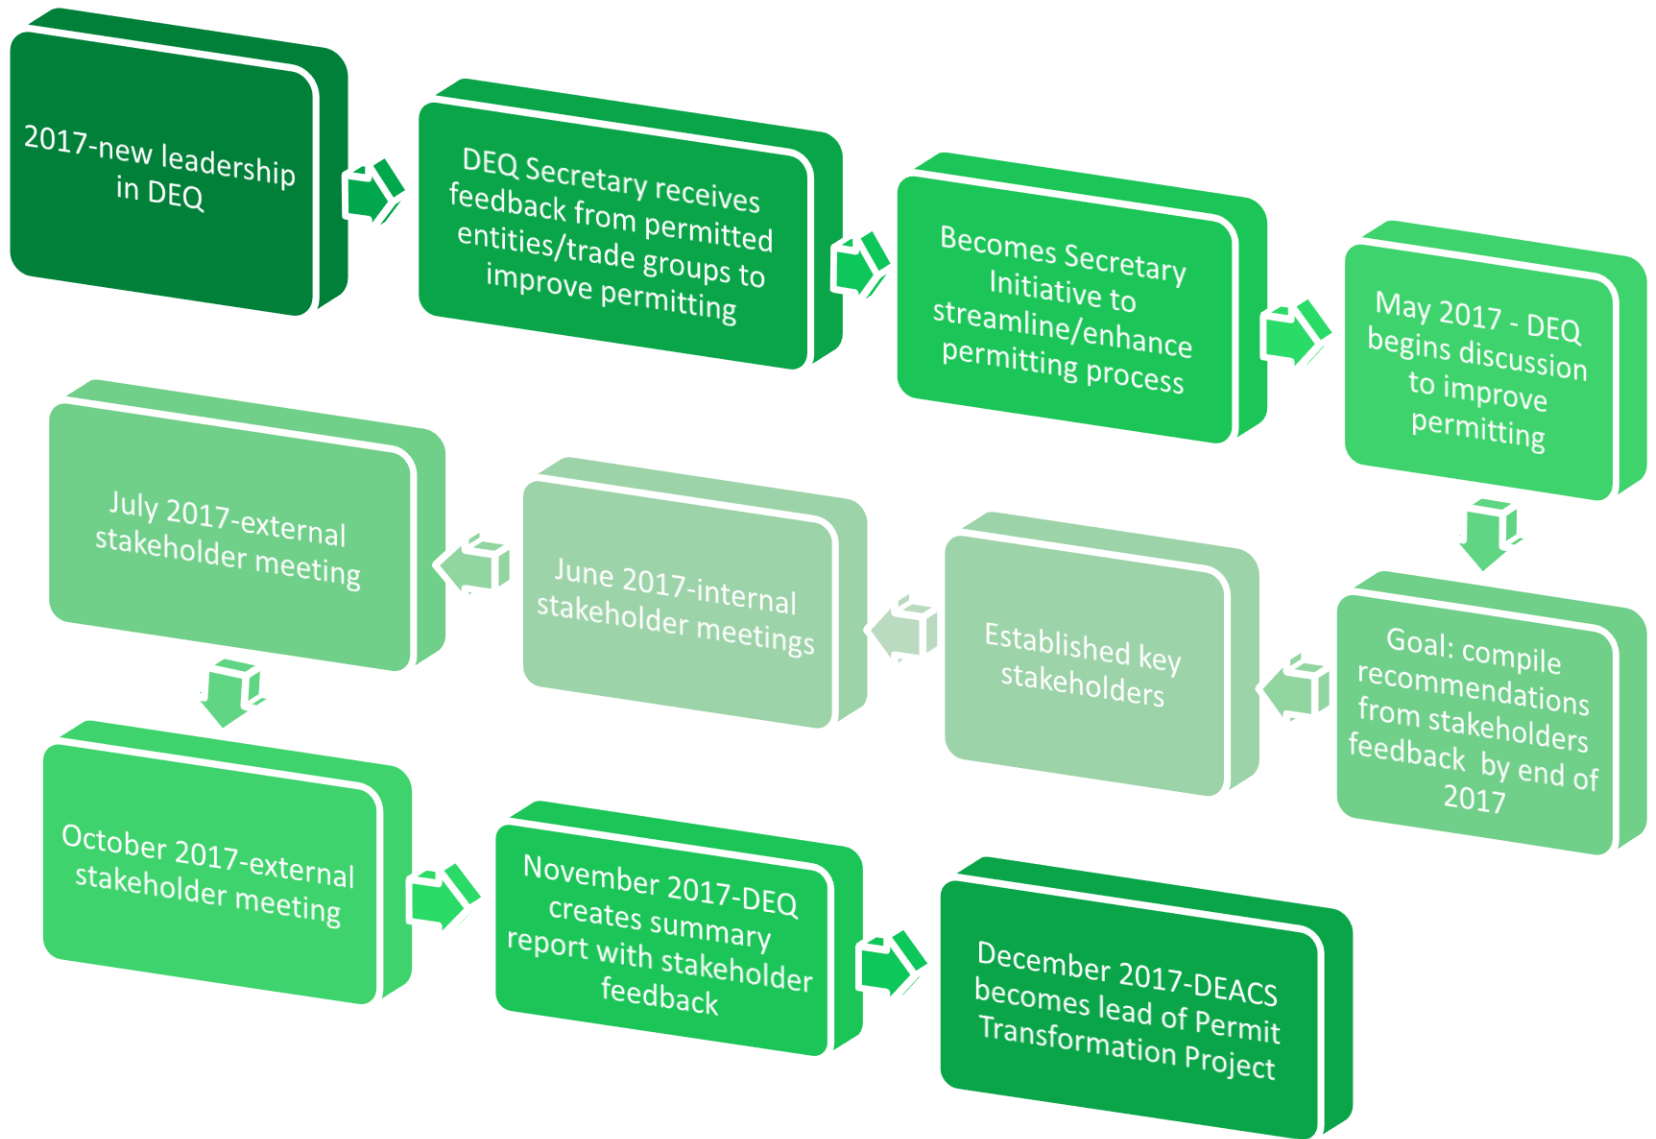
2017-new leadership in DEQ

DEQ Secretary receives feedback from permitted entities/trade groups to improve permitting

Becomes Secretary Initiative to streamline/enhance permitting process

May 2017 - DEQ begins discussion to improve permitting

Goal: compile recommendations from stakeholders feedback by end of 2017

Established key stakeholders

June 2017-internal stakeholder meetings

July 2017-external stakeholder meeting

October 2017-external stakeholder meeting

November 2017-DEQ creates summary report with stakeholder feedback

December 2017-DEACS becomes lead of Permit Transformation Project